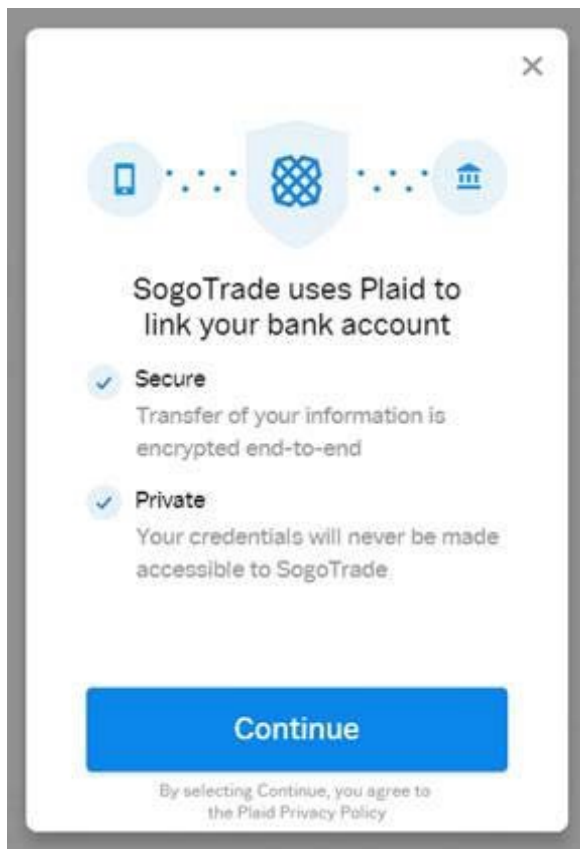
×

SogoTrade uses Plaid to link your bank account

Secure
Transfer of your information is encrypted end-to-end

Private
Your credentials will never be made accessible to SogoTrade

Continue

By selecting Continue, you agree to the Plaid Privacy Policy